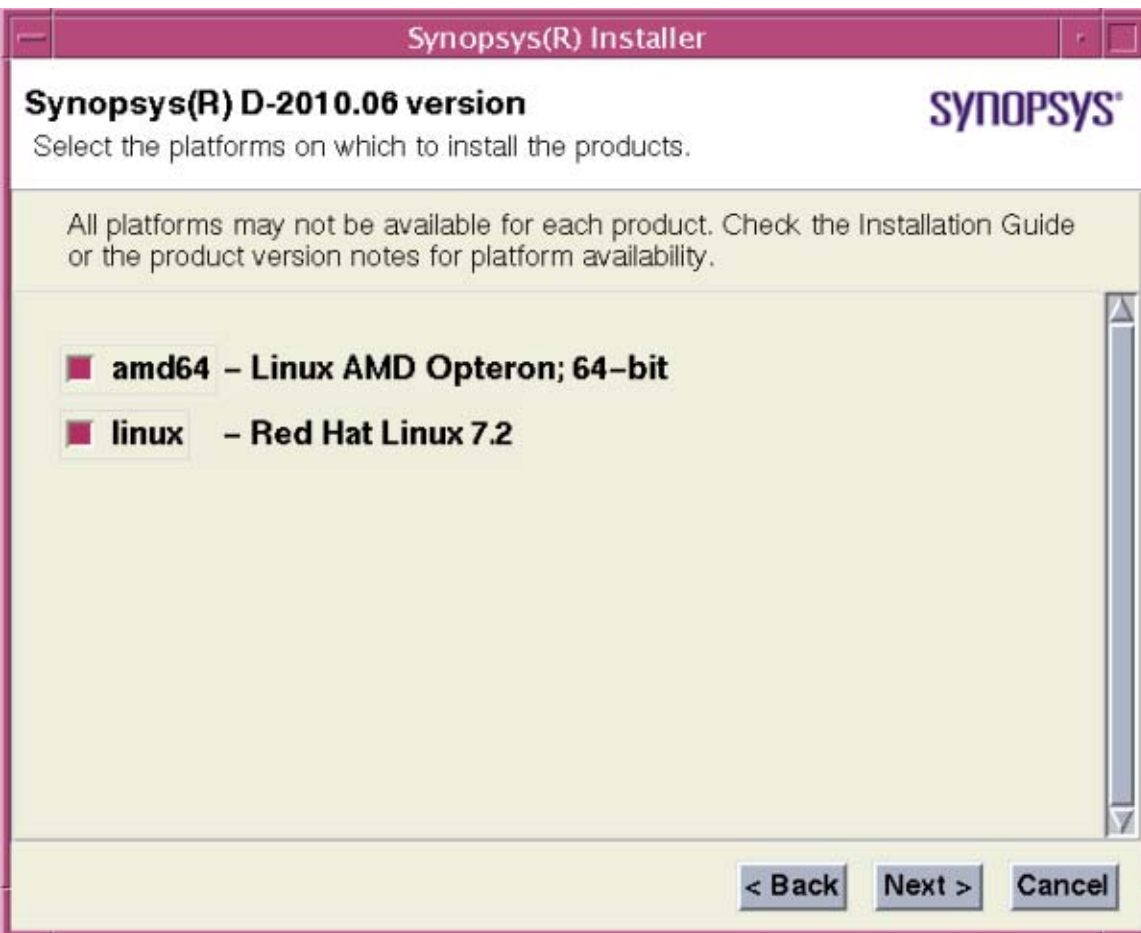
Synopsys(R) Installer

Synopsys(R) D-2010.06 version
Select the platforms on which to install the products.

SYNOPSYS®

All platforms may not be available for each product. Check the Installation Guide or the product version notes for platform availability.

amd64 – Linux AMD Opteron; 64-bit

linux – Red Hat Linux 7.2

< Back Next > Cancel